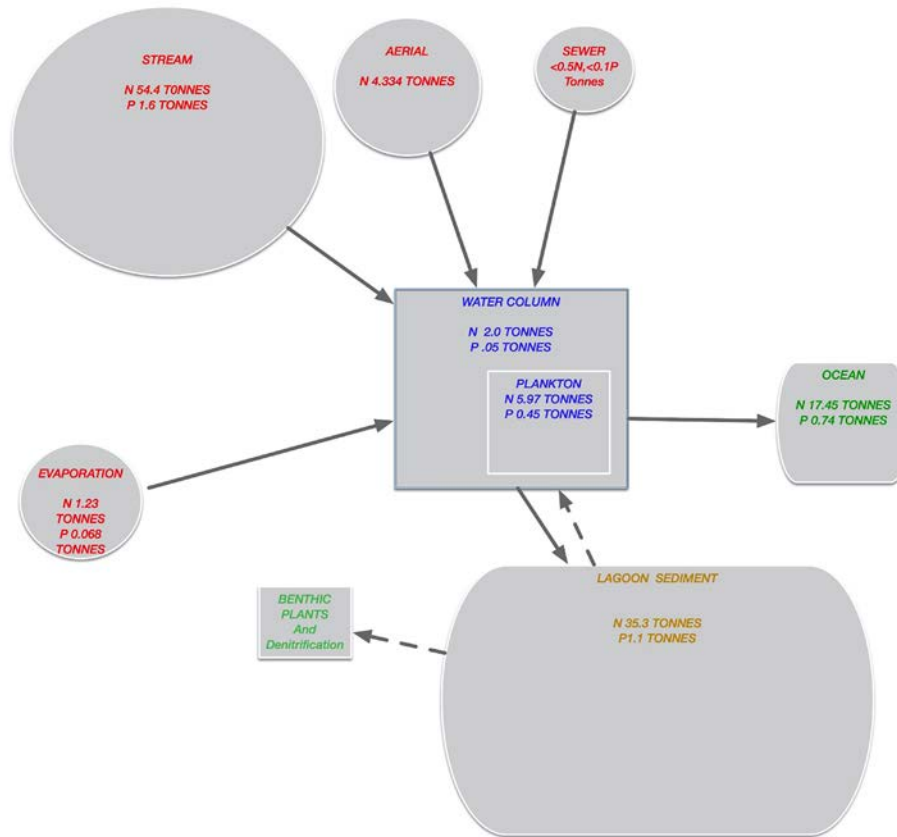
STREAM

N 54.4 T0NNES
P 1.6 TONNES

AERIAL

N 4.334 TONNES

SEWER
<0.5N,<0.1P
Tonnes

WATER COLUMN

N 2.0 TONNES
P .05 TONNES

PLANKTON
N 5.97 TONNES
P 0.45 TONNES

OCEAN

N 17.45 TONNES
P 0.74 TONNES

EVAPORATION

N 1.23
TONNES
P 0.068
TONNES

LAGOON SEDIMENT

N 35.3 TONNES
P1.1 TONNES

BENTHIC
PLANTS
And
Denitrification